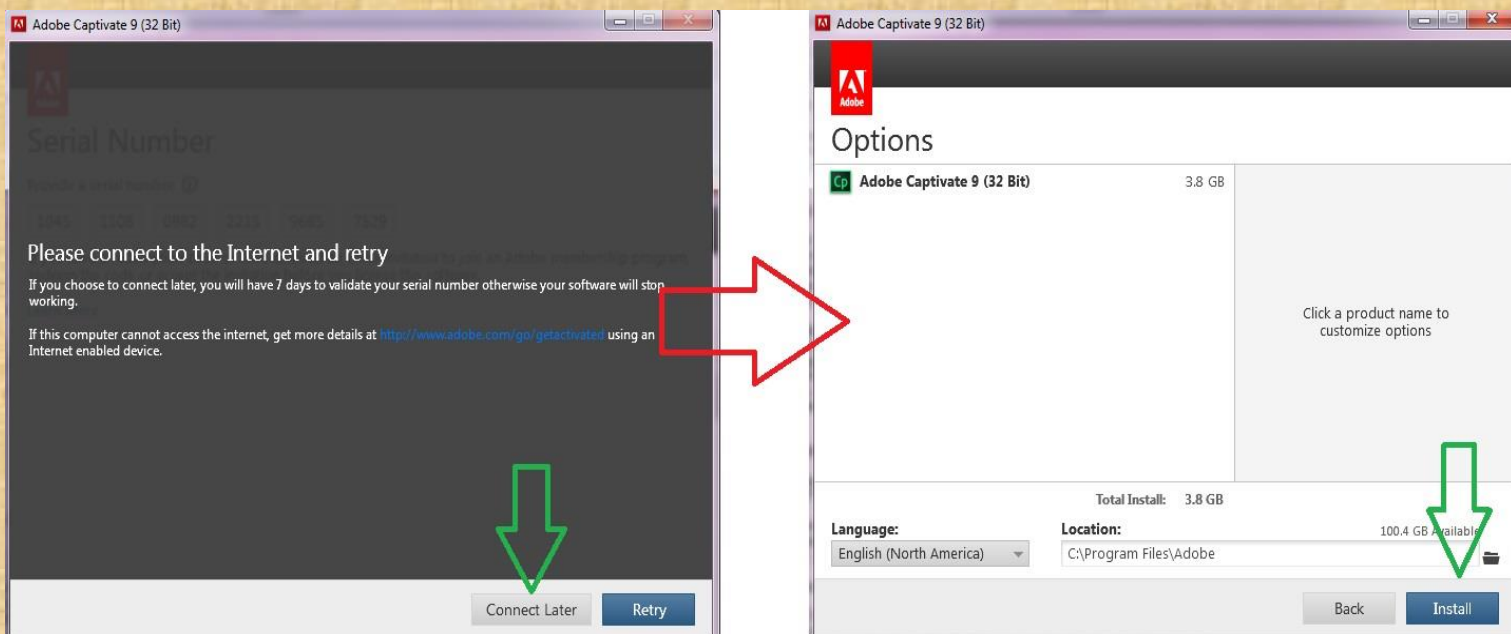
Adobe Captivate 9 (32 Bit)

Serial Number

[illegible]

1045 1126 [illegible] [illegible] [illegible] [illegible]

Please connect to the Internet and retry

If you choose to connect later, you will have 7 days to validate your serial number otherwise your software will stop working.

If this computer cannot access the internet, get more details at http://www.adobe.com/go/getactivated using an Internet enabled device.

Connect Later

Retry

Adobe Captivate 9 (32 Bit)

Adobe

Options

Adobe Captivate 9 (32 Bit) 3.8 GB

Click a product name to customize options

Total Install: 3.8 GB

Language:

English (North America)

Location:

100.4 GB Available

C:\Program Files\Adobe

Back

Install